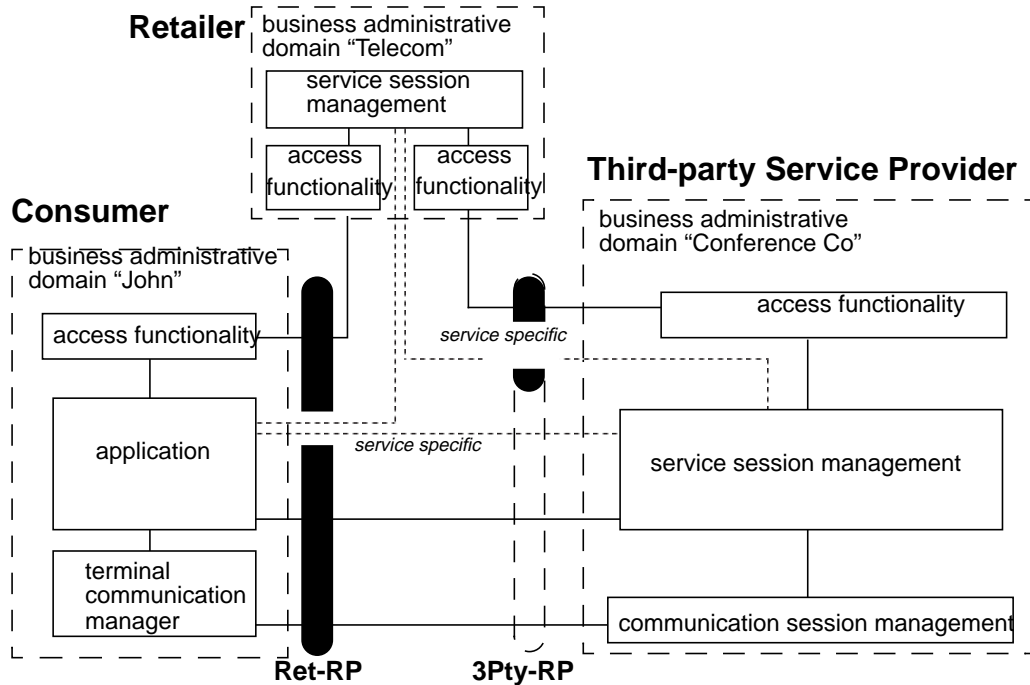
Retailer

business administrative domain "Telecom"

service session management

access functionality

access functionality

Third-party Service Provider

Consumer

business administrative domain "Conference Co"

business administrative domain "John"

access functionality

access functionality

service specific

application

service specific

service session management

terminal communication manager

communication session management

Ret-RP

3Pty-RP